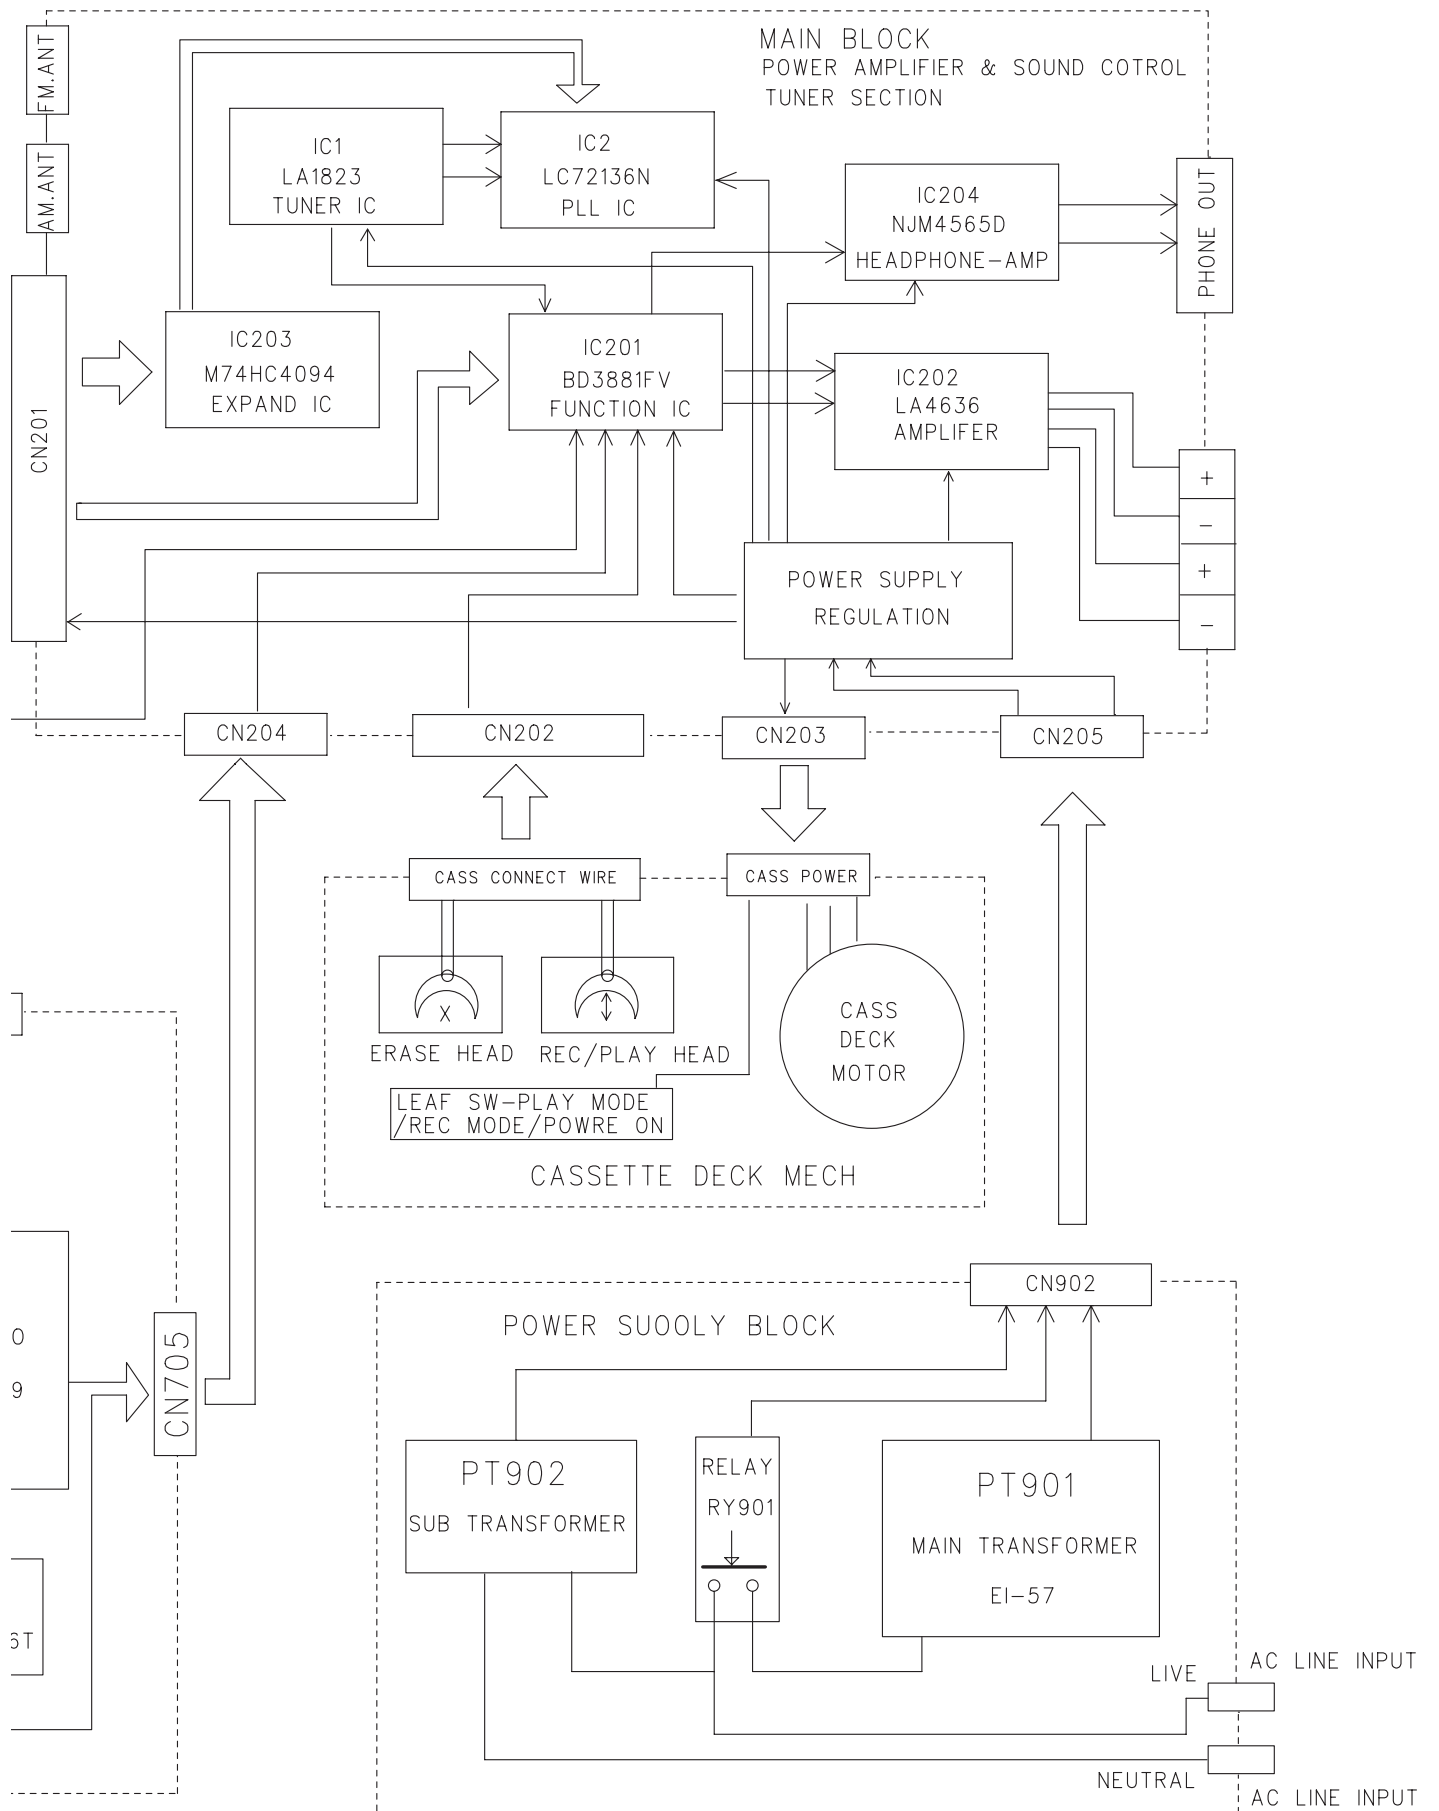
MAIN BLOCK
POWER AMPLIFIER & SOUND COTROL
TUNER SECTION

FM.ANT
AM.ANT

IC1
LA1823
TUNER IC

IC2
LC72136N
PLL IC

IC204
NJM4565D
HEADPHONE-AMP

PHONE OUT

CN201

IC203
M74HC4094
EXPAND IC

IC201
BD3881FV
FUNCTION IC

IC202
LA4636
AMPLIFER

+
-
+
-

POWER SUPPLY
REGULATION

CN204
CN202
CN203
CN205

CASS CONNECT WIRE
CASS POWER

ERASE HEAD
REC/PLAY HEAD

CASS
DECK
MOTOR

LEAF SW-PLAY MODE
/REC MODE/POWRE ON

CASSETTE DECK MECH

0
9
5T

CN705

CN902

POWER SUOOLY BLOCK

PT902
SUB TRANSFORMER

RELAY
RY901

PT901
MAIN TRANSFORMER
EI-57

LIVE
AC LINE INPUT
NEUTRAL
AC LINE INPUT